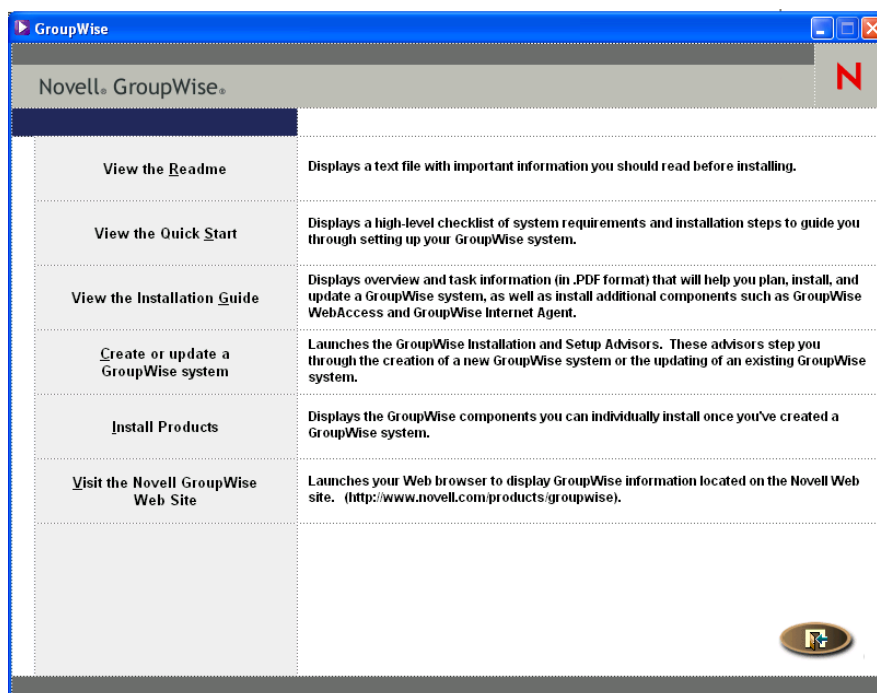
GroupWise

Novell® GroupWise®

N

| | |
|---|---|
| View the Readme | Displays a text file with important information you should read before installing. |
| View the Quick Start | Displays a high-level checklist of system requirements and installation steps to guide you through setting up your GroupWise system. |
| View the Installation Guide | Displays overview and task information (in .PDF format) that will help you plan, install, and update a GroupWise system, as well as install additional components such as GroupWise WebAccess and GroupWise Internet Agent. |
| Create or update a GroupWise system | Launches the GroupWise Installation and Setup Advisors. These advisors step you through the creation of a new GroupWise system or the updating of an existing GroupWise system. |
| Install Products | Displays the GroupWise components you can individually install once you've created a GroupWise system. |
| Visit the Novell GroupWise Web Site | Launches your Web browser to display GroupWise information located on the Novell Web site. (http://www.novell.com/products/groupwise). |